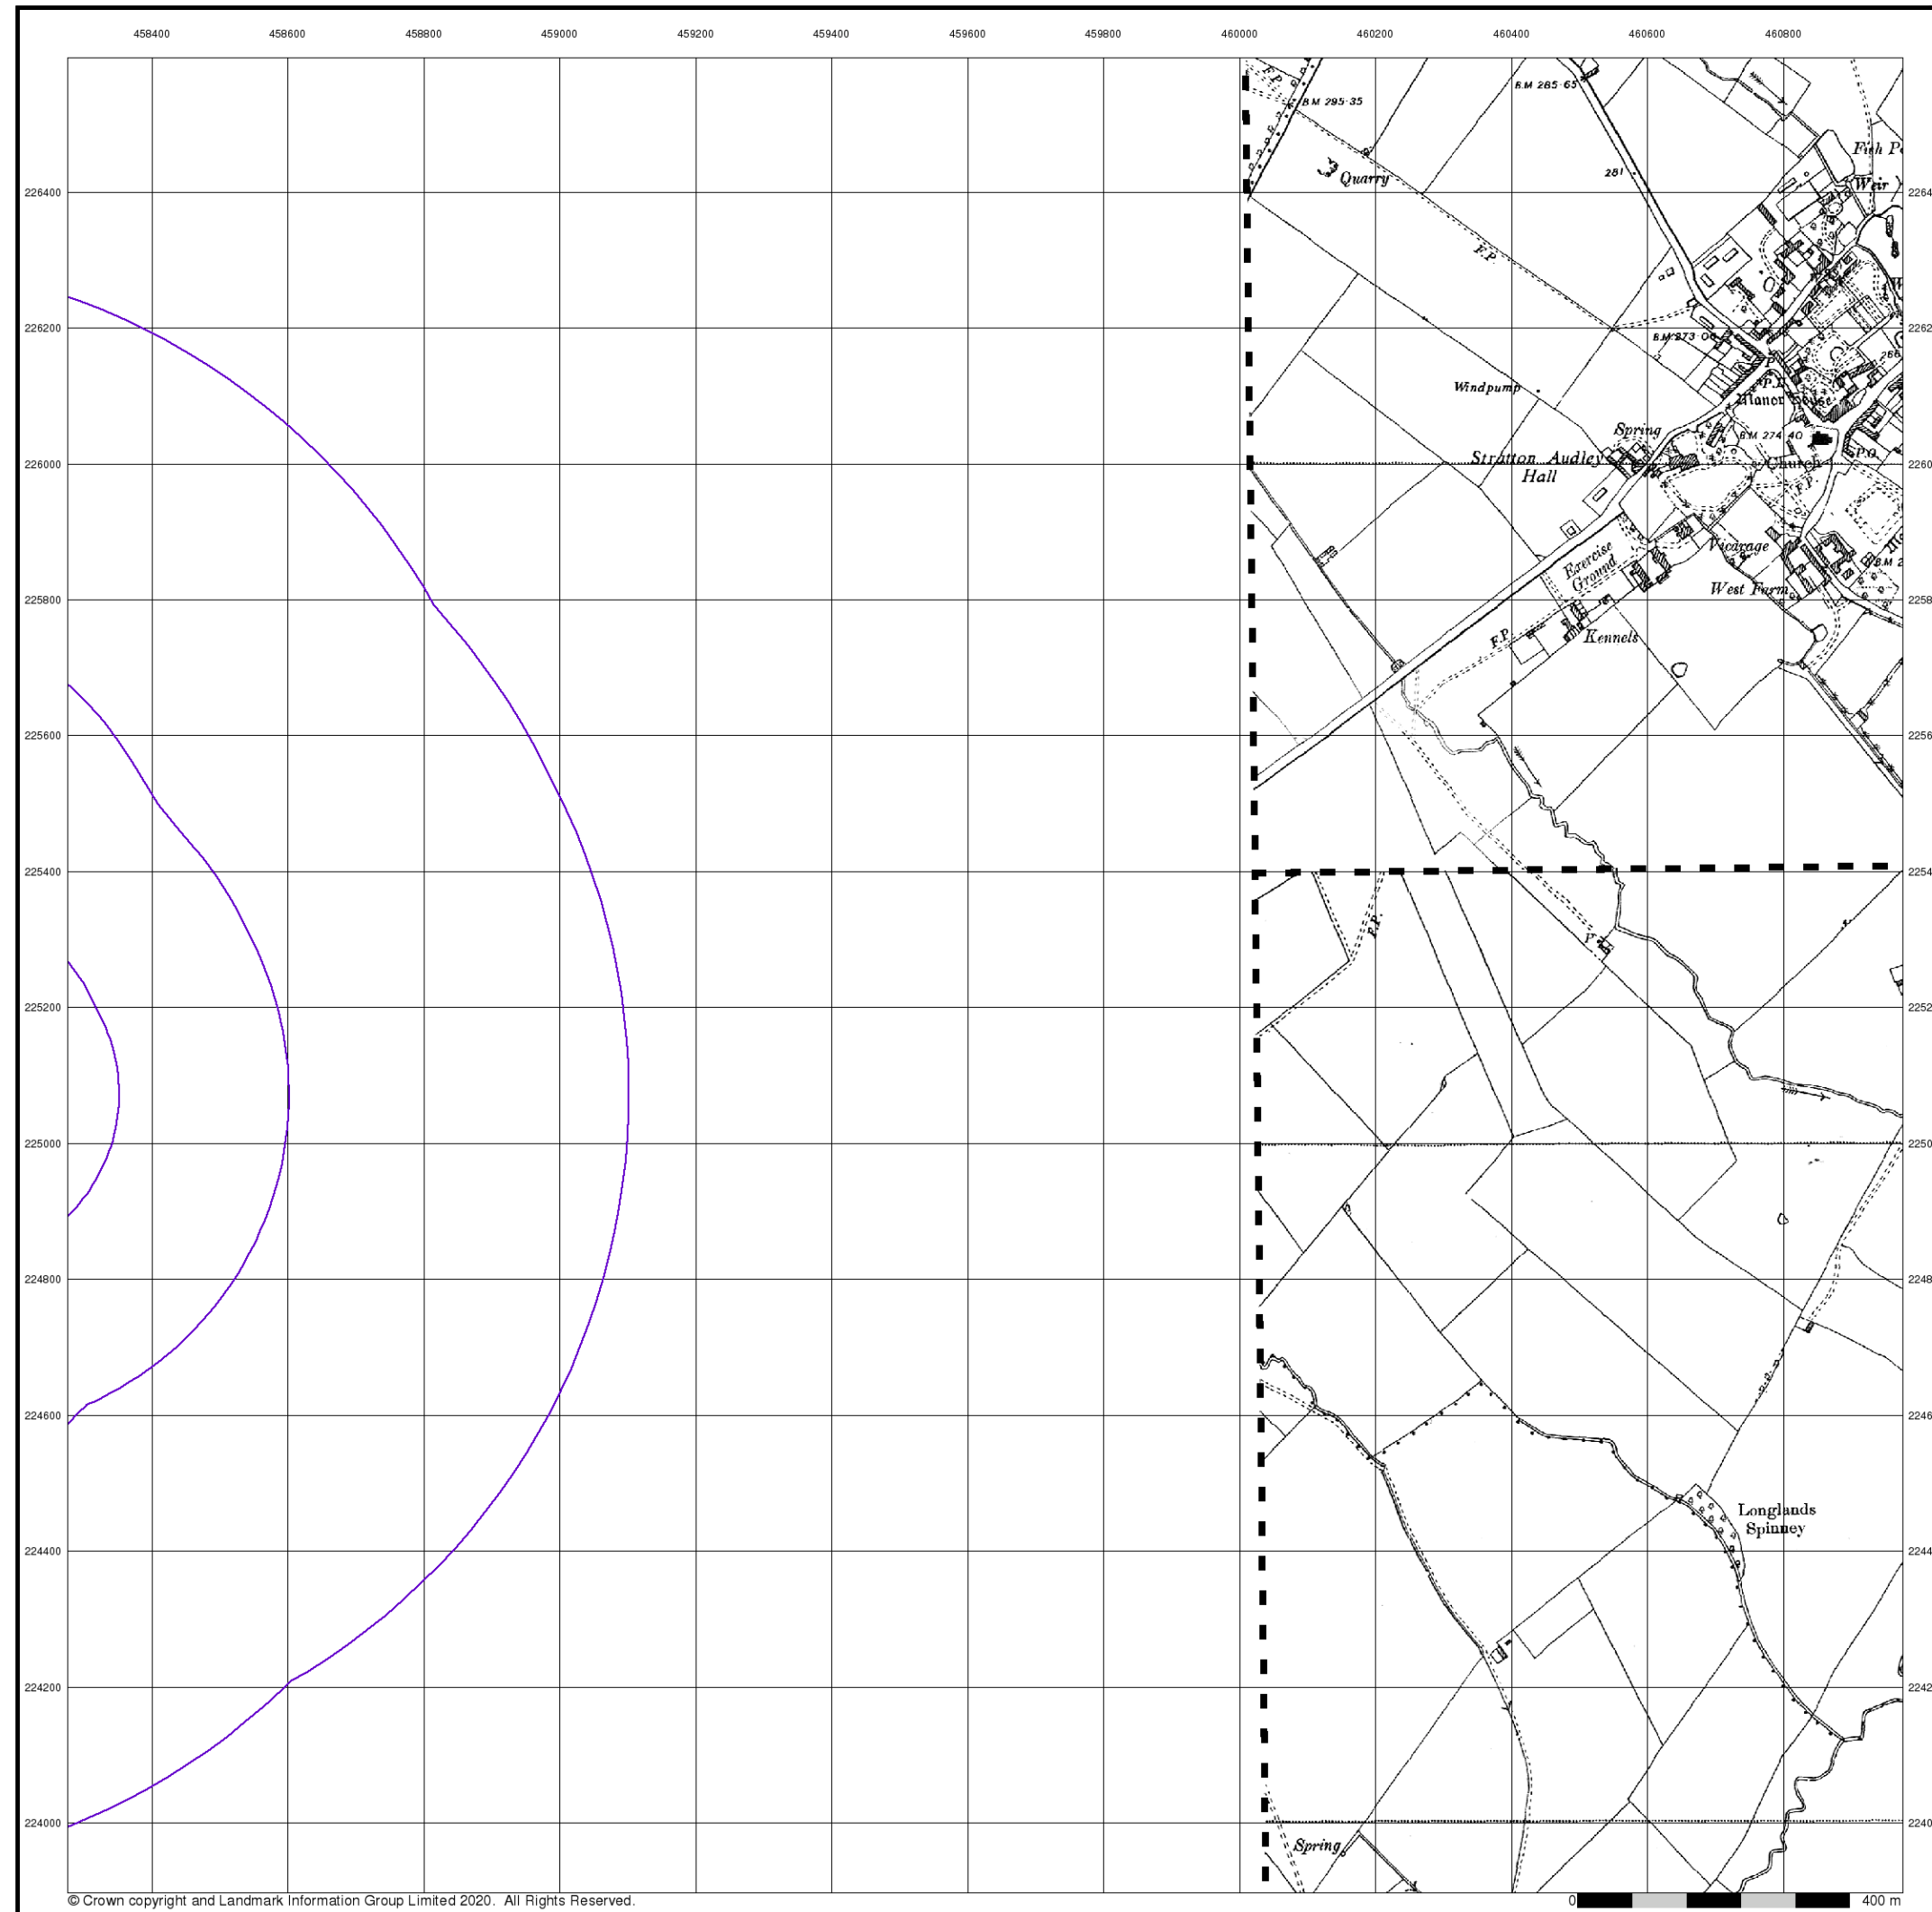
458400 458600 458800 459000 459200 459400 459600 459800 460000 460200 460400 460600 460800

226400
226200
226000
225800
225600
225400
225200
225000
224800
224600
224400
224200
224000

2264
2262
2260
2258
2256
2254
2252
2250
2248
2246
2244
2242
2240

F.P.
B.M 295·35
B.M 285·65
Quarry
281
Fish P
Weir
F.P.
B.M 273·00
266
F.P.
Manor House
Windpump
Spring
B.M 274·40
Stratton Audley Hall
Church
P.O.
F.P.
Vicarage
Exercise Ground
West Farm
B.M 2
F.P.
Kennels
F.P.
F.P.
Longlands Spinney
Spring

© Crown copyright and Landmark Information Group Limited 2020. All Rights Reserved.
0
400 m